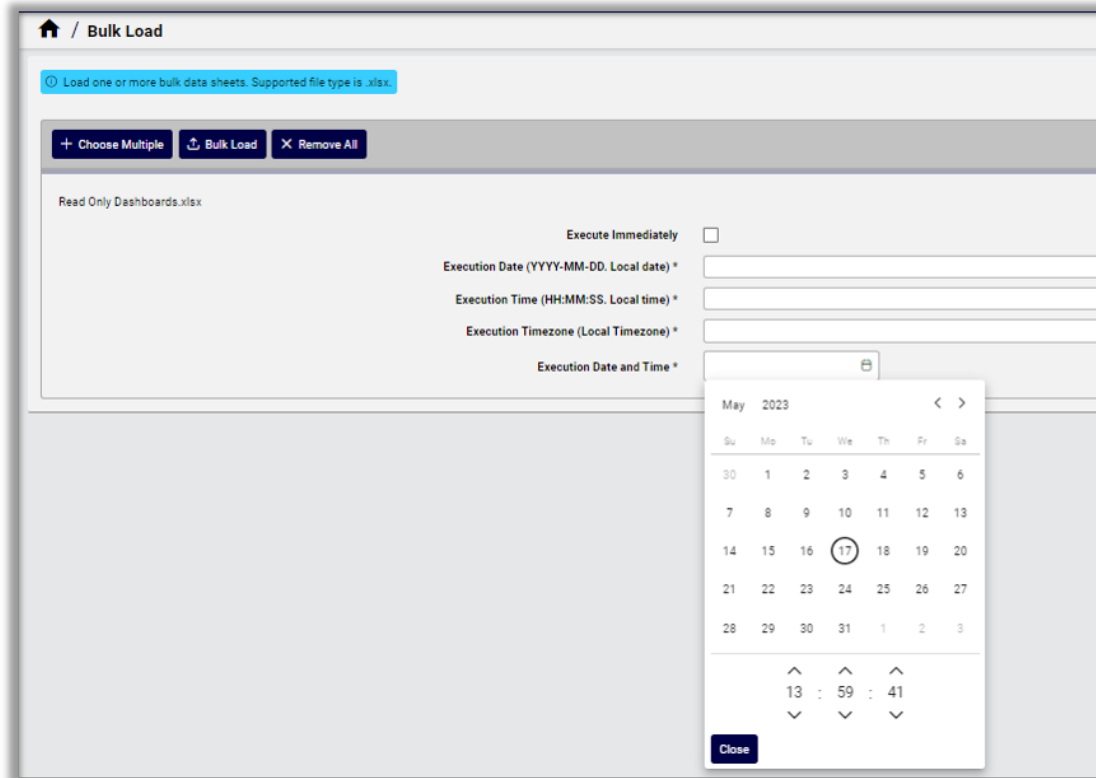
/ Bulk Load

ⓘ Load one or more bulk data sheets. Supported file type is .xlsx.

+ Choose Multiple | Bulk Load | ✕ Remove All

Read Only Dashboards.xlsx

Execute Immediately

Execution Date (YYYY-MM-DD. Local date) *

Execution Time (HH:MM:SS. Local time) *

Execution Timezone (Local Timezone) *

Execution Date and Time *

May 2023

| Su | Mo | Tu | We | Th | Fr | Sa |
|---|---|---|---|---|---|---|
| 30 | 1 | 2 | 3 | 4 | 5 | 6 |
| 7 | 8 | 9 | 10 | 11 | 12 | 13 |
| 14 | 15 | 16 | 17 | 18 | 19 | 20 |
| 21 | 22 | 23 | 24 | 25 | 26 | 27 |
| 28 | 29 | 30 | 31 | 1 | 2 | 3 |

13 : 59 : 41

Close